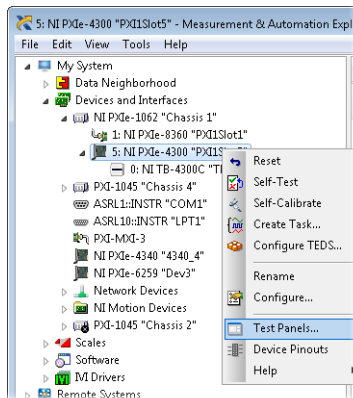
5: NI PXIe-4300 "PXI1Slot5" - Measurement & Automation Expl

File Edit View Tools Help

My System
Data Neighborhood
Devices and Interfaces
NI PXIe-1062 "Chassis 1"
1: NI PXIe-8360 "PXI1Slot1"
5: NI PXIe-4300 "PXI1S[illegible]
0: NI TB-4300C "T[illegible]
PXI-1045 "Chassis 4"
ASRL1::INSTR "COM1"
ASRL10::INSTR "LPT1"
PXI-MXI-3
NI PXIe-4340 "4340_4"
NI PXIe-6259 "Dev3"
Network Devices
NI Motion Devices
PXI-1045 "Chassis 2"
Scales
Software
IVI Drivers
Remote Systems

Reset
Self-Test
Self-Calibrate
Create Task...
Configure TEDS...
Rename
Configure...
Test Panels...
Device Pinouts
Help